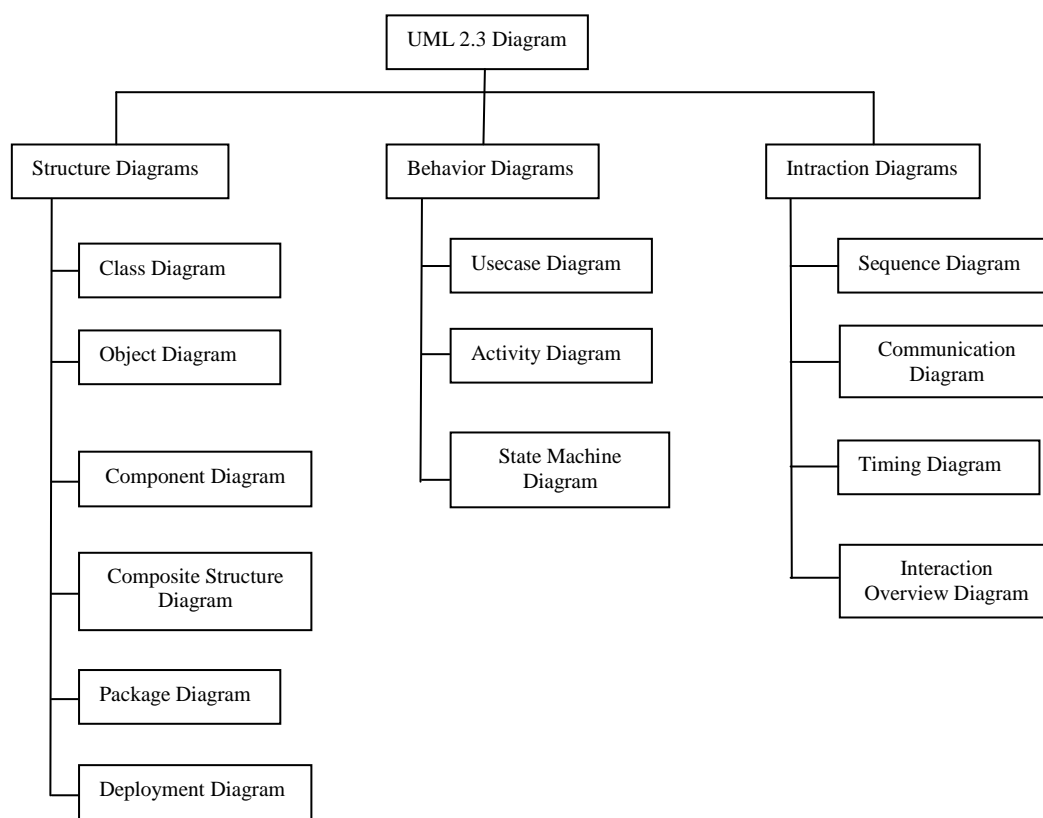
UML 2.3 Diagram

Structure Diagrams

Class Diagram

Object Diagram

Component Diagram

Composite Structure Diagram

Package Diagram

Deployment Diagram

Behavior Diagrams

Usecase Diagram

Activity Diagram

State Machine Diagram

Intraction Diagrams

Sequence Diagram

Communication Diagram

Timing Diagram

Interaction Overview Diagram